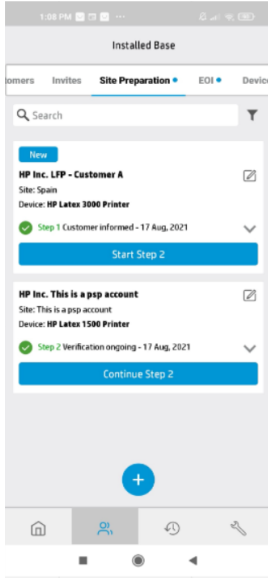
1:08 PM

Installed Base

omers Invites Site Preparation EOI Device

Search

New

HP Inc. LFP - Customer A

Site: Spain

Device: HP Latex 3000 Printer

Step 1 Customer informed - 17 Aug, 2021

Start Step 2

HP Inc. This is a psp account

Site: This is a psp account

Device: HP Latex 1500 Printer

Step 2 Verification ongoing - 17 Aug, 2021

Continue Step 2

+